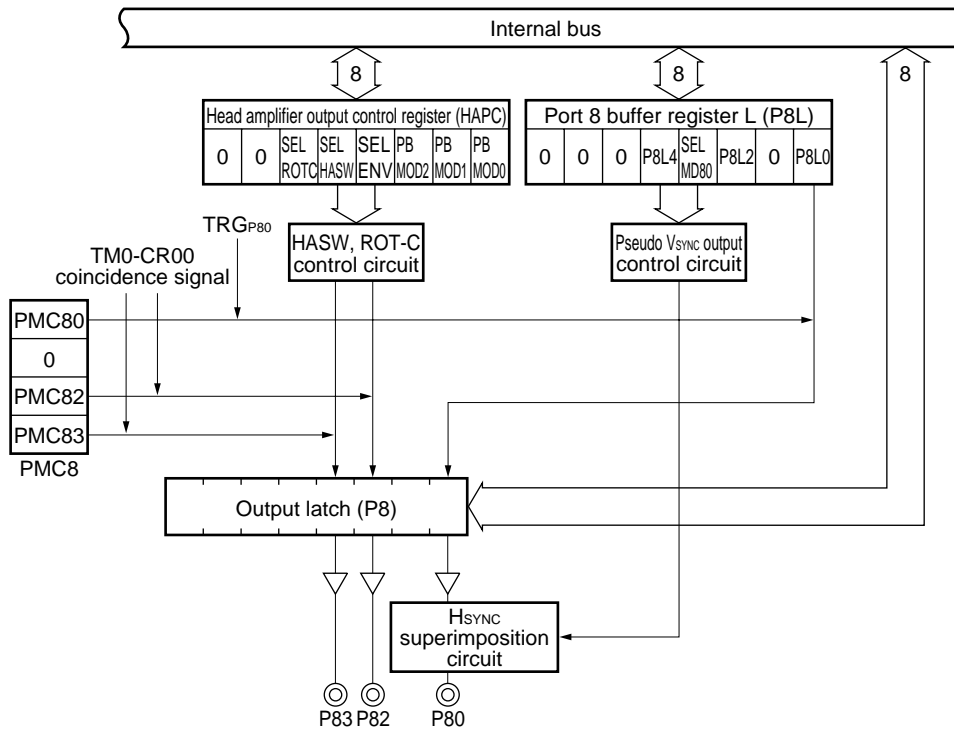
Internal bus

8

8

8

Head amplifier output control register (HAPC)

| 0 | 0 | SEL ROTC | SEL HASW | SEL ENV | PB MOD2 | PB MOD1 | PB MOD0 |
|---|---|---|---|---|---|---|---|

Port 8 buffer register L (P8L)

| 0 | 0 | 0 | P8L4 | SEL MD80 | P8L2 | 0 | P8L0 |
|---|---|---|---|---|---|---|---|

TRGP80

TM0-CR00 coincidence signal

HASW, ROT-C control circuit

Pseudo VSYNC output control circuit

PMC80

0

PMC82

PMC83

PMC8

Output latch (P8)

HSYNC superimposition circuit

P83 P82 P80